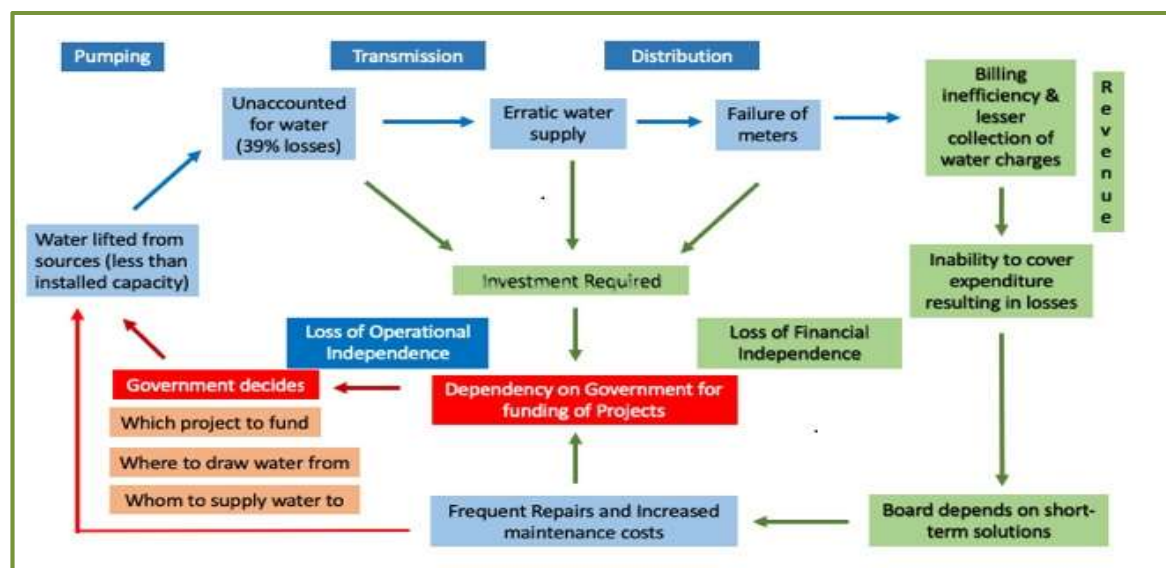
Pumping

Transmission

Distribution

Unaccounted for water (39% losses)

Erratic water supply

Failure of meters

Billing inefficiency & lesser collection of water charges

R e v e n u e

Water lifted from sources (less than installed capacity)

Investment Required

Inability to cover expenditure resulting in losses

Loss of Operational Independence

Loss of Financial Independence

Government decides

Dependency on Government for funding of Projects

Which project to fund

Where to draw water from

Whom to supply water to

Frequent Repairs and Increased maintenance costs

Board depends on short-term solutions